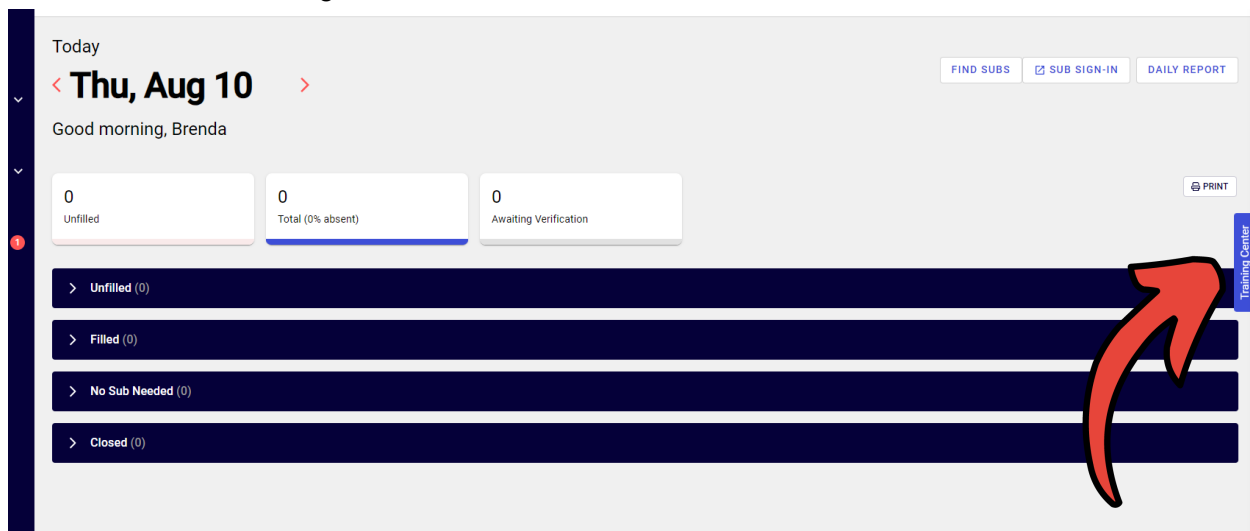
Today

< Thu, Aug 10 >

Good morning, Brenda

FIND SUBS
SUB SIGN-IN
DAILY REPORT

1

0
Unfilled

0
Total (0% absent)

0
Awaiting Verification

PRINT

Training Center

Unfilled (0)

Filled (0)

No Sub Needed (0)

Closed (0)